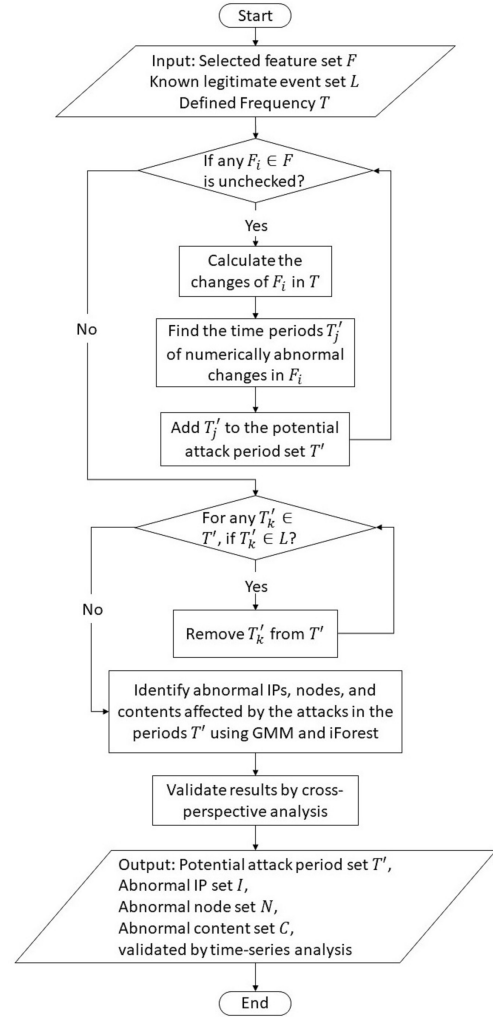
Start

Input: Selected feature set $F$
Known legitimate event set $L$
Defined Frequency $T$

If any $F_i \in F$ is unchecked?

Yes

Calculate the changes of $F_i$ in $T$

Find the time periods $T_j'$ of numerically abnormal changes in $F_i$

Add $T_j'$ to the potential attack period set $T'$

No

For any $T_k' \in T'$, if $T_k' \in L$?

Yes

Remove $T_k'$ from $T'$

No

Identify abnormal IPs, nodes, and contents affected by the attacks in the periods $T'$ using GMM and iForest

Validate results by cross-perspective analysis

Output: Potential attack period set $T'$,
Abnormal IP set $I$,
Abnormal node set $N$,
Abnormal content set $C$,
validated by time-series analysis

End